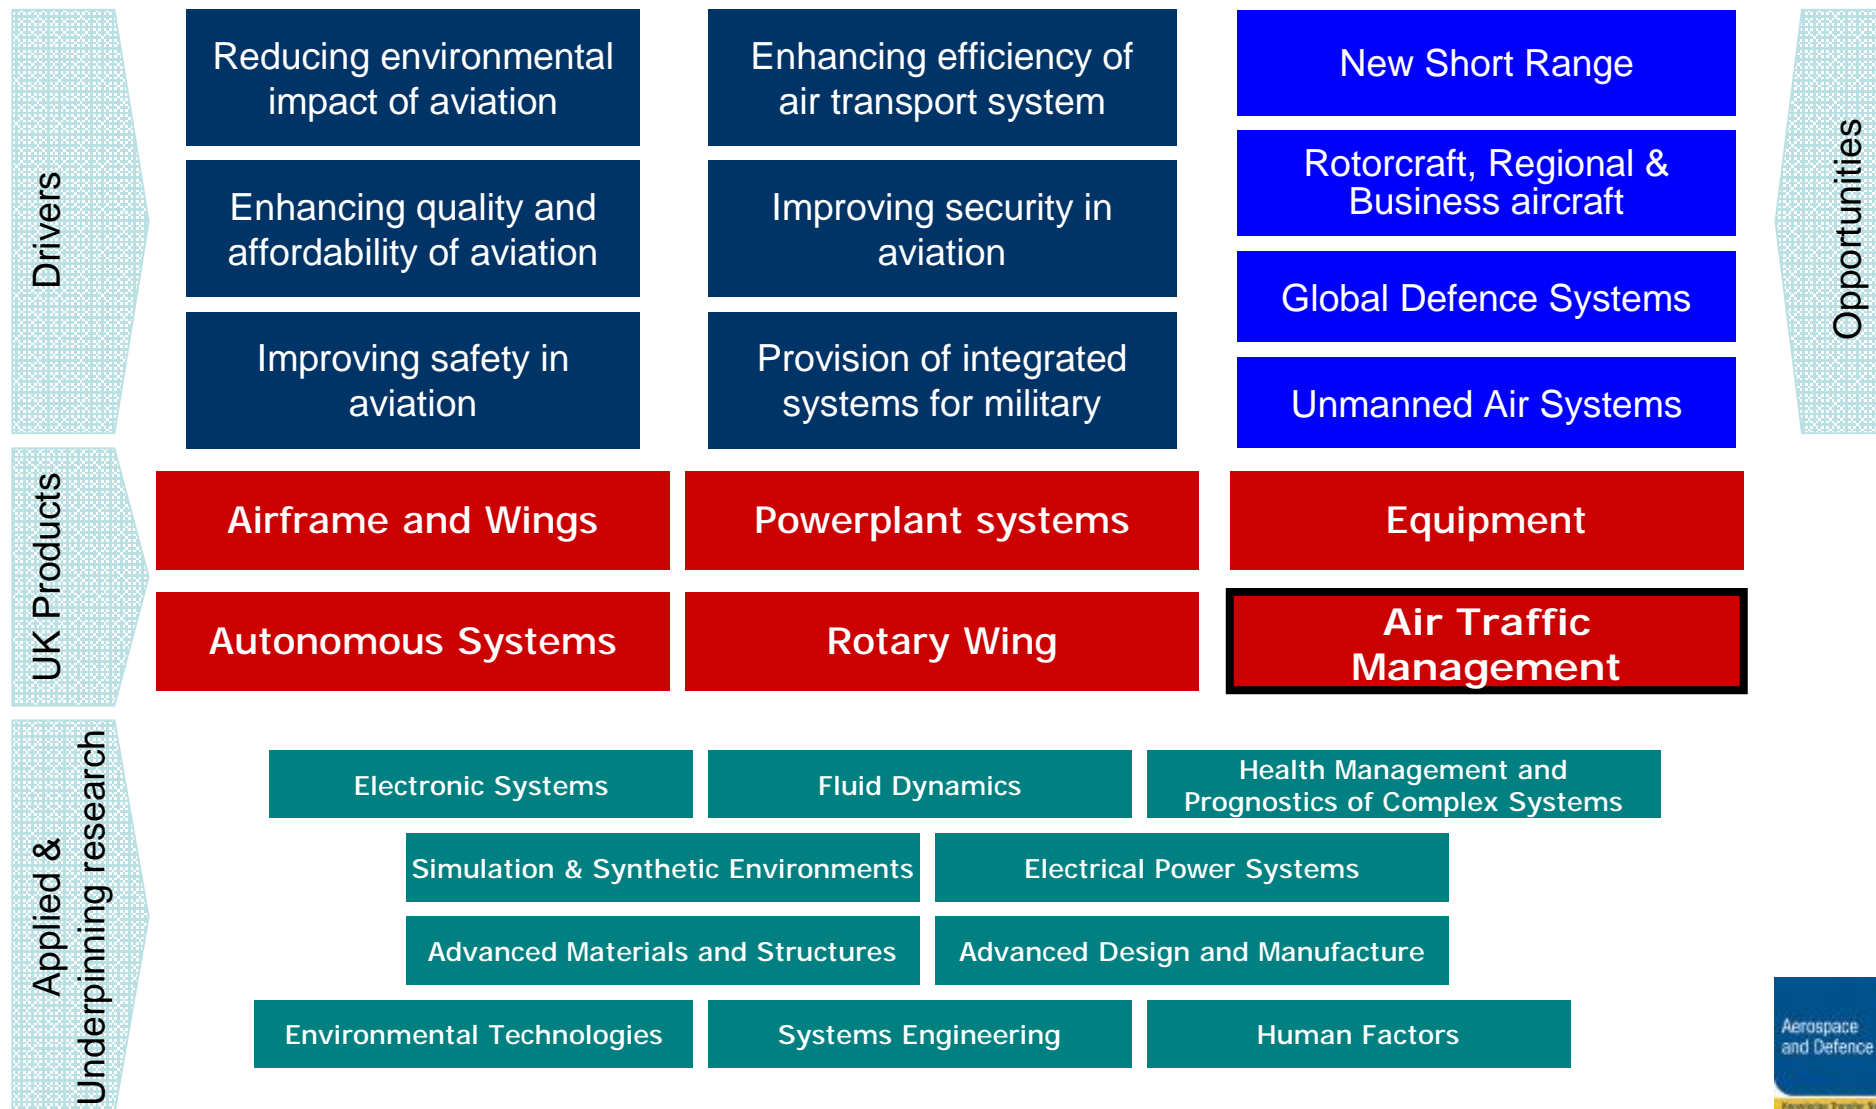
Drivers

Reducing environmental impact of aviation

Enhancing efficiency of air transport system

New Short Range

Enhancing quality and affordability of aviation

Improving security in aviation

Rotorcraft, Regional & Business aircraft

Global Defence Systems

Improving safety in aviation

Provision of integrated systems for military

Unmanned Air Systems

Opportunities

UK Products

Airframe and Wings

Powerplant systems

Equipment

Autonomous Systems

Rotary Wing

Air Traffic Management

Applied & Underpinning research

Electronic Systems

Fluid Dynamics

Health Management and Prognostics of Complex Systems

Simulation & Synthetic Environments

Electrical Power Systems

Advanced Materials and Structures

Advanced Design and Manufacture

Environmental Technologies

Systems Engineering

Human Factors

Aerospace and Defence

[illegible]